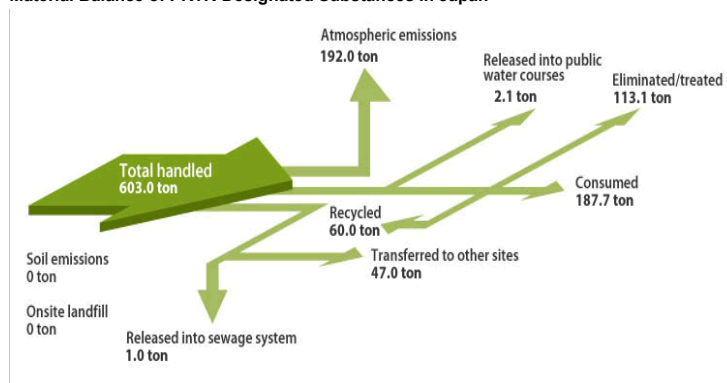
Material Balance of PRTR Designated Substances in Japan

Atmospheric emissions
192.0 ton

Released into public water courses
2.1 ton

Eliminated/treated
113.1 ton

Total handled
603.0 ton

Consumed
187.7 ton

Recycled
60.0 ton

Soil emissions
0 ton

Transferred to other sites
47.0 ton

Onsite landfill
0 ton

Released into sewage system
1.0 ton